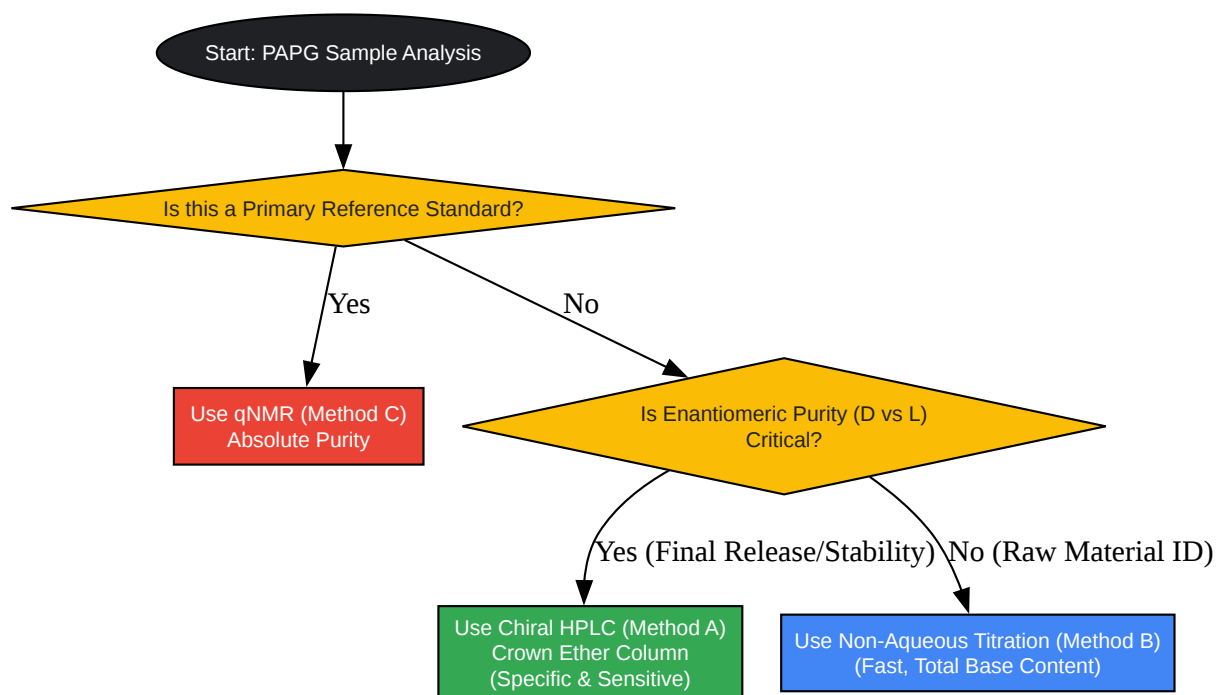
Start: PAPG Sample Analysis

Is this a Primary Reference Standard?

Yes

No

Use qNMR (Method C)
Absolute Purity

Is Enantiomeric Purity (D vs L)
Critical?

Yes (Final Release/Stability)

No (Raw Material ID)

Use Chiral HPLC (Method A)
Crown Ether Column
(Specific & Sensitive)

Use Non-Aqueous Titration (Method B)
(Fast, Total Base Content)